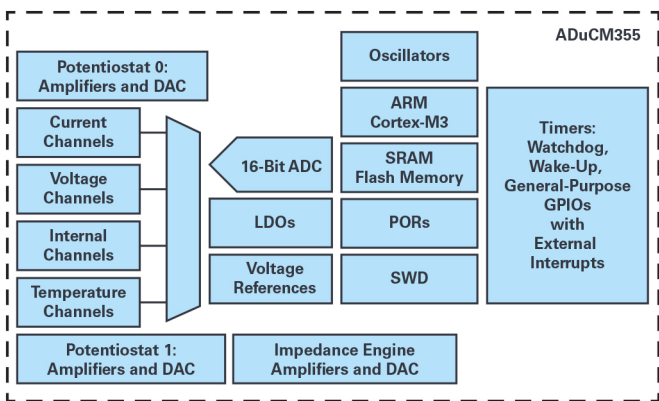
ADuCM355

Potentiostat 0:
Amplifiers and DAC

Current Channels

Voltage Channels

Internal Channels

Temperature Channels

16-Bit ADC

LDOs

Voltage References

Oscillators

ARM Cortex-M3

SRAM Flash Memory

PORs

SWD

Timers: Watchdog, Wake-Up, General-Purpose GPIOs with External Interrupts

Potentiostat 1:
Amplifiers and DAC

Impedance Engine
Amplifiers and DAC